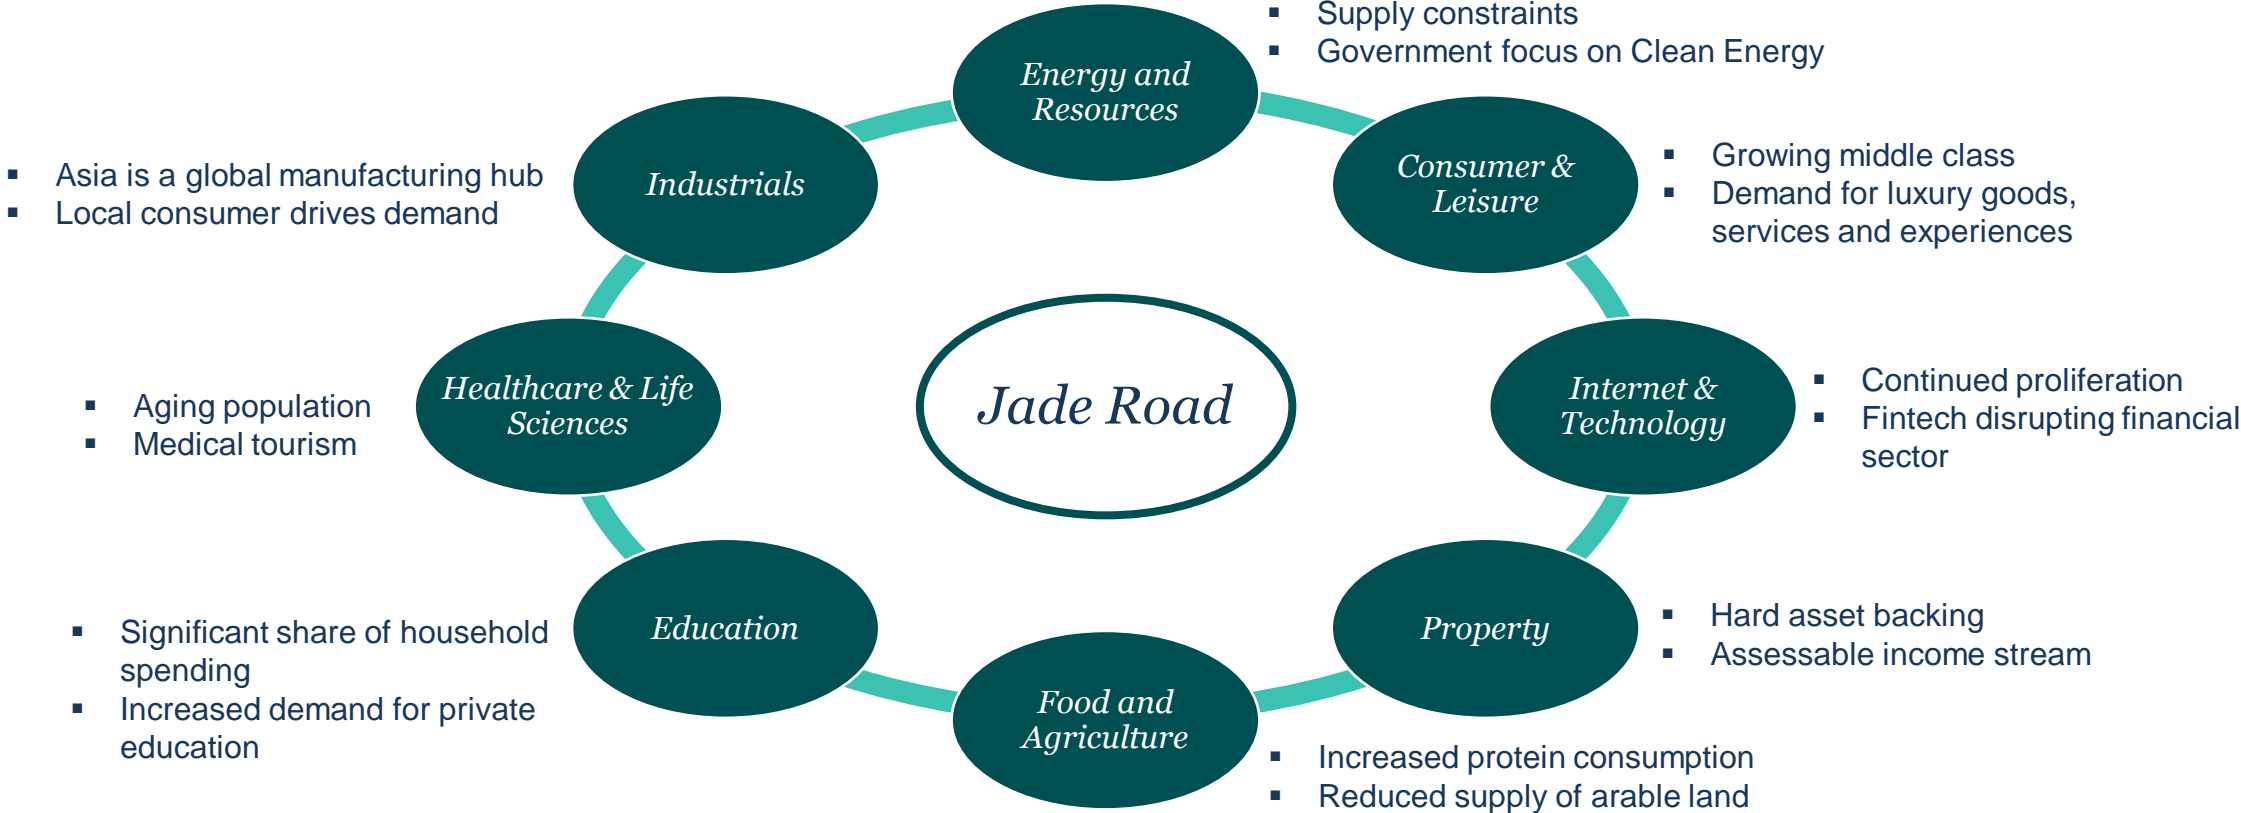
Jade Road

Energy and Resources

- Supply constraints
- Government focus on Clean Energy

Consumer & Leisure

- Growing middle class
- Demand for luxury goods, services and experiences

Internet & Technology

- Continued proliferation
- Fintech disrupting financial sector

Property

- Hard asset backing
- Assessable income stream

Food and Agriculture

- Increased protein consumption
- Reduced supply of arable land

Education

- Significant share of household spending
- Increased demand for private education

Healthcare & Life Sciences

- Aging population
- Medical tourism

Industrials

- Asia is a global manufacturing hub
- Local consumer drives demand